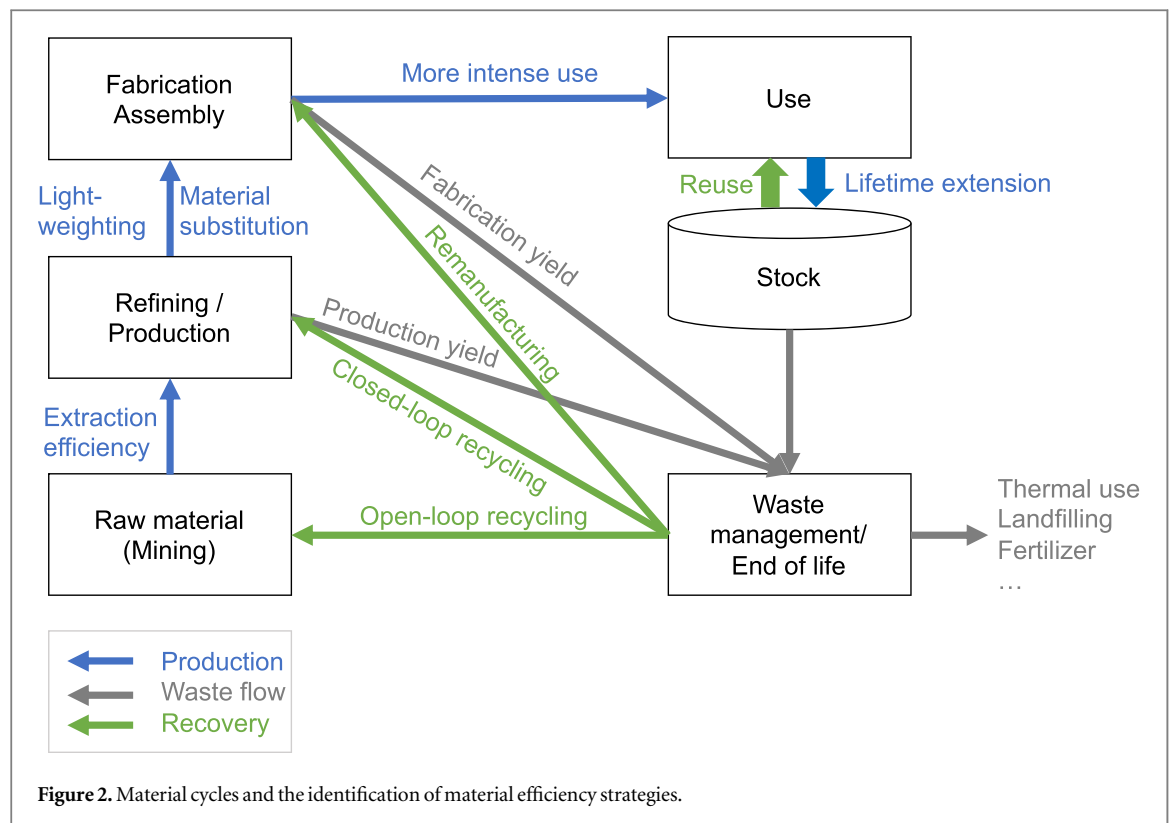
Fabrication Assembly

More intense use

Use

Light-weighting

Material substitution

Fabrication yield

Remanufacturing

Reuse

Lifetime extension

Stock

Refining / Production

Production yield

Closed-loop recycling

Extraction efficiency

Raw material (Mining)

Open-loop recycling

Waste management/ End of life

Thermal use
Landfilling
Fertilizer
…

Production
Waste flow
Recovery

**Figure 2.** Material cycles and the identification of material efficiency strategies.